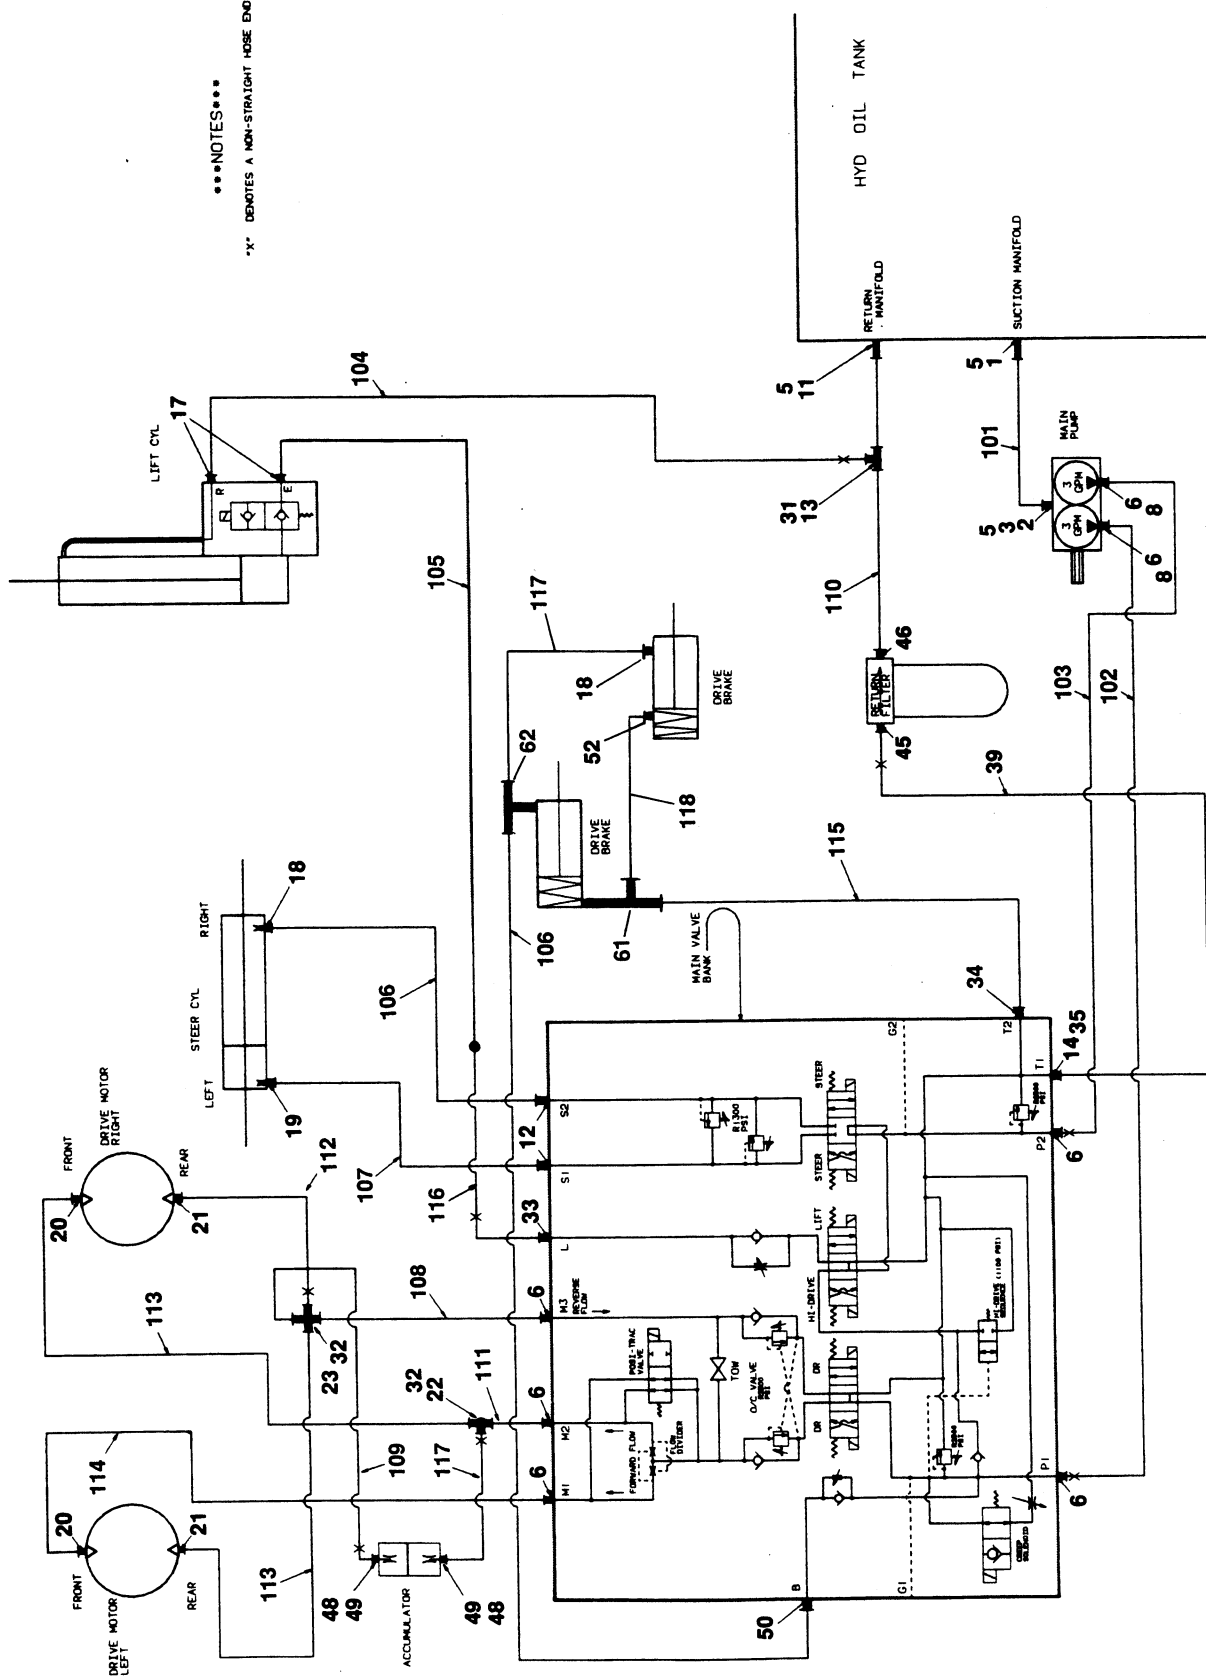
***NOTES***

"X" DENOTES A NON-STRAIGHT HOSE END

HYD OIL TANK

RETURN MANIFOLD

SUCTION MANIFOLD

5
11

5
1

104

17

LIFT CYL

R

E

31
13

101

MAIN PUMP

5
3
2

6
8

6
8

105

117

110

46

18

DRIVE BRAKE

RETURN FILTER

103

102

62

52

45

DRIVE BRAKE

118

39

18

RIGHT

115

106

61

MAIN VALVE BANK

34

STEER CYL

106

LEFT

19

G2

T2

14
35

T1

S2

R1300 PSI

STEER

STEER

P2

6

12

S1

DRIVE MOTOR RIGHT

FRONT

REAR

112

107

116

20

21

33

L

LIFT

113

6

M3 REVERSE FLOW

HI-DRIVE

23
32

108

TOW

O/C VALVE

DR

DR

32
22

111

6

M2

FORWARD FLOW

FLOW DIVIDER

114

109

117

6

M1

P1

6

20

21

FRONT

REAR

DRIVE MOTOR LEFT

113

48
49

ACCUMULATOR

49
48

50

B

G1